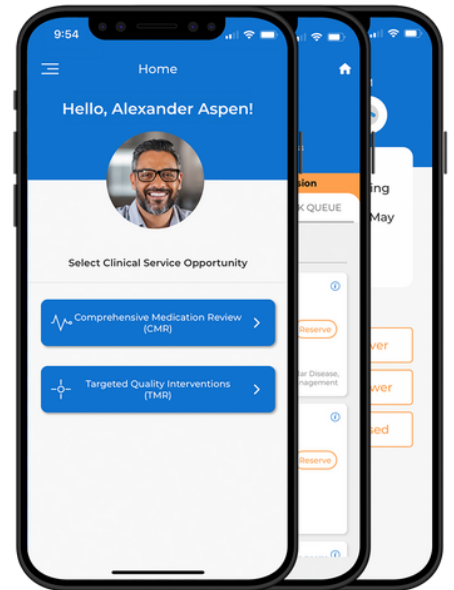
9:54

Home

Hello, Alexander Aspen!

Select Clinical Service Opportunity

Comprehensive Medication Review (CMR)

Targeted Quality Interventions (TMR)

sion

K QUEUE

Reserve

ar Disease, nagement

Reserve

ing

May

wer

wer

sed